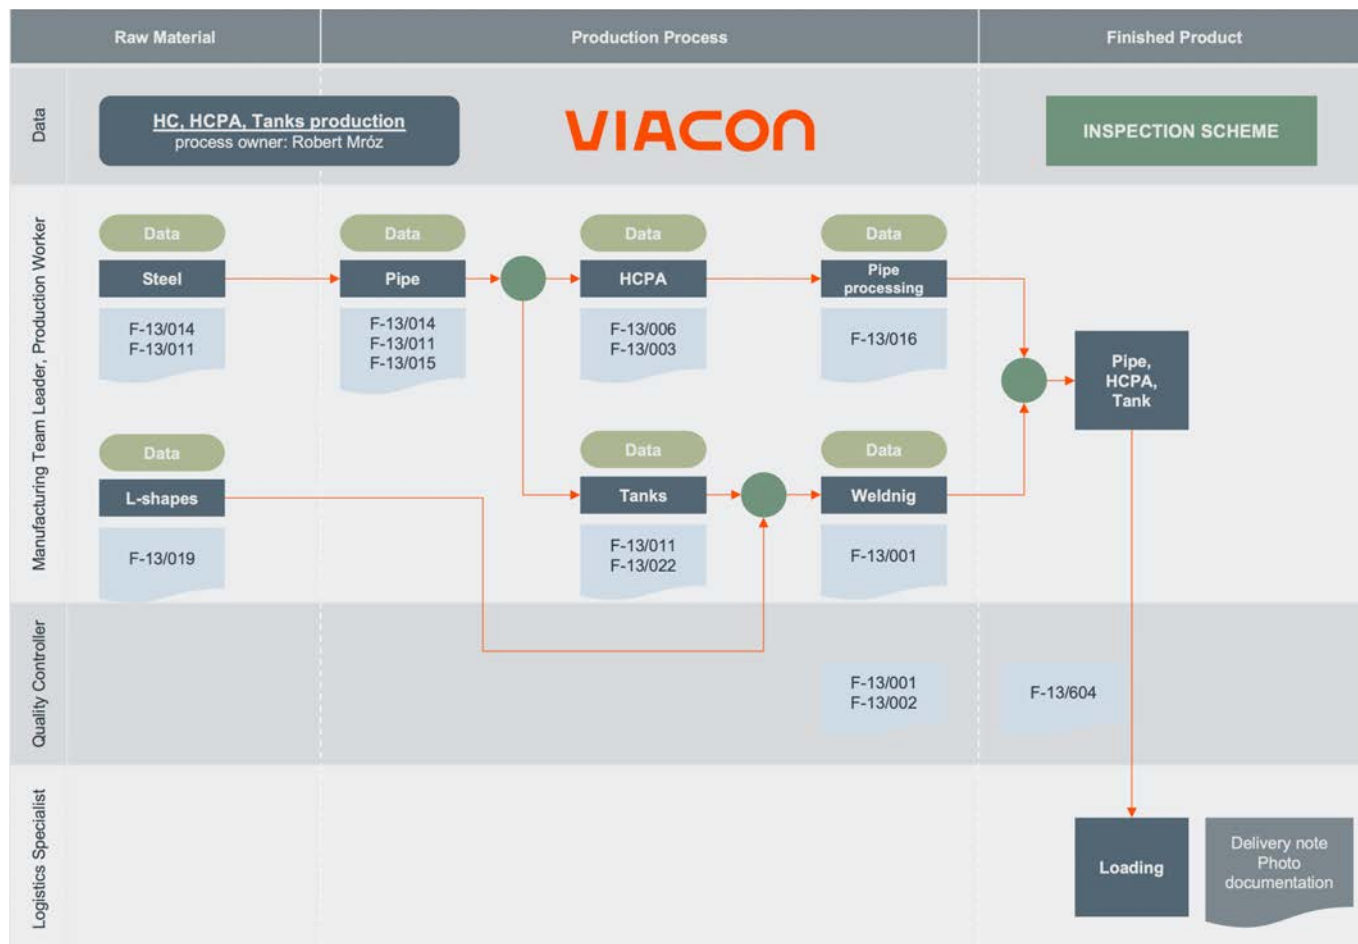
Raw Material

Production Process

Finished Product

Data

HC, HCPA, Tanks production
process owner: Robert Mróz

VIACON

INSPECTION SCHEME

Manufacturing Team Leader, Production Worker

Data
Steel
F-13/014
F-13/011

Data
Pipe
F-13/014
F-13/011
F-13/015

Data
HCPA
F-13/006
F-13/003

Data
Pipe processing
F-13/016

Pipe, HCPA, Tank

Data
L-shapes
F-13/019

Data
Tanks
F-13/011
F-13/022

Data
Weldnig
F-13/001

Quality Controller

F-13/001
F-13/002

F-13/604

Logistics Specialist

Loading

Delivery note
Photo
documentation